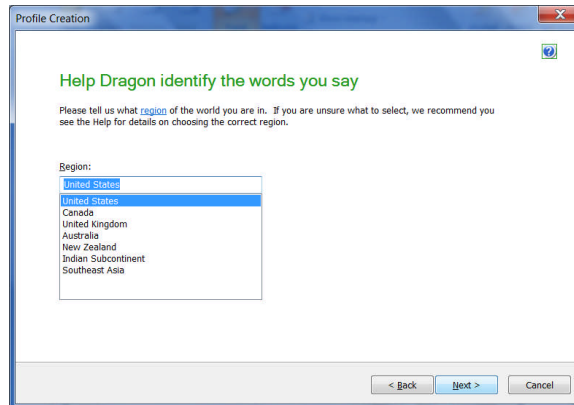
Profile Creation

Help Dragon identify the words you say

Please tell us what region of the world you are in. If you are unsure what to select, we recommend you see the Help for details on choosing the correct region.

Region:

United States

United States
Canada
United Kingdom
Australia
New Zealand
Indian Subcontinent
Southeast Asia

< Back
Next >
Cancel